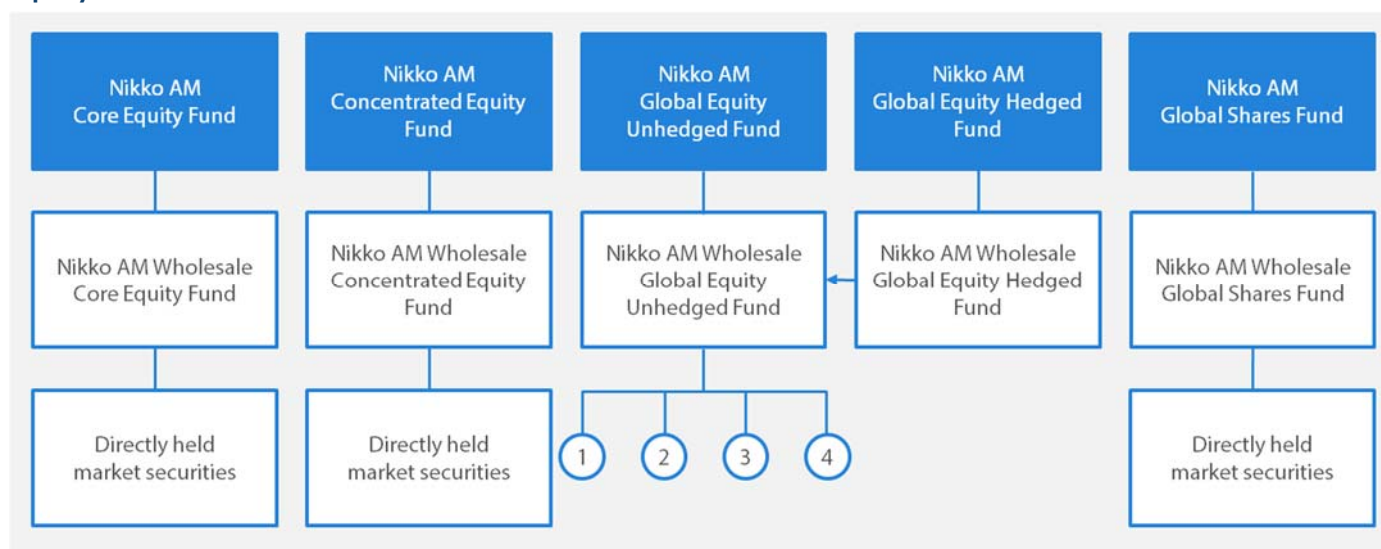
Nikko AM Core Equity Fund

Nikko AM Concentrated Equity Fund

Nikko AM Global Equity Unhedged Fund

Nikko AM Global Equity Hedged Fund

Nikko AM Global Shares Fund

Nikko AM Wholesale Core Equity Fund

Nikko AM Wholesale Concentrated Equity Fund

Nikko AM Wholesale Global Equity Unhedged Fund

Nikko AM Wholesale Global Equity Hedged Fund

Nikko AM Wholesale Global Shares Fund

Directly held market securities

Directly held market securities

1

2

3

4

Directly held market securities